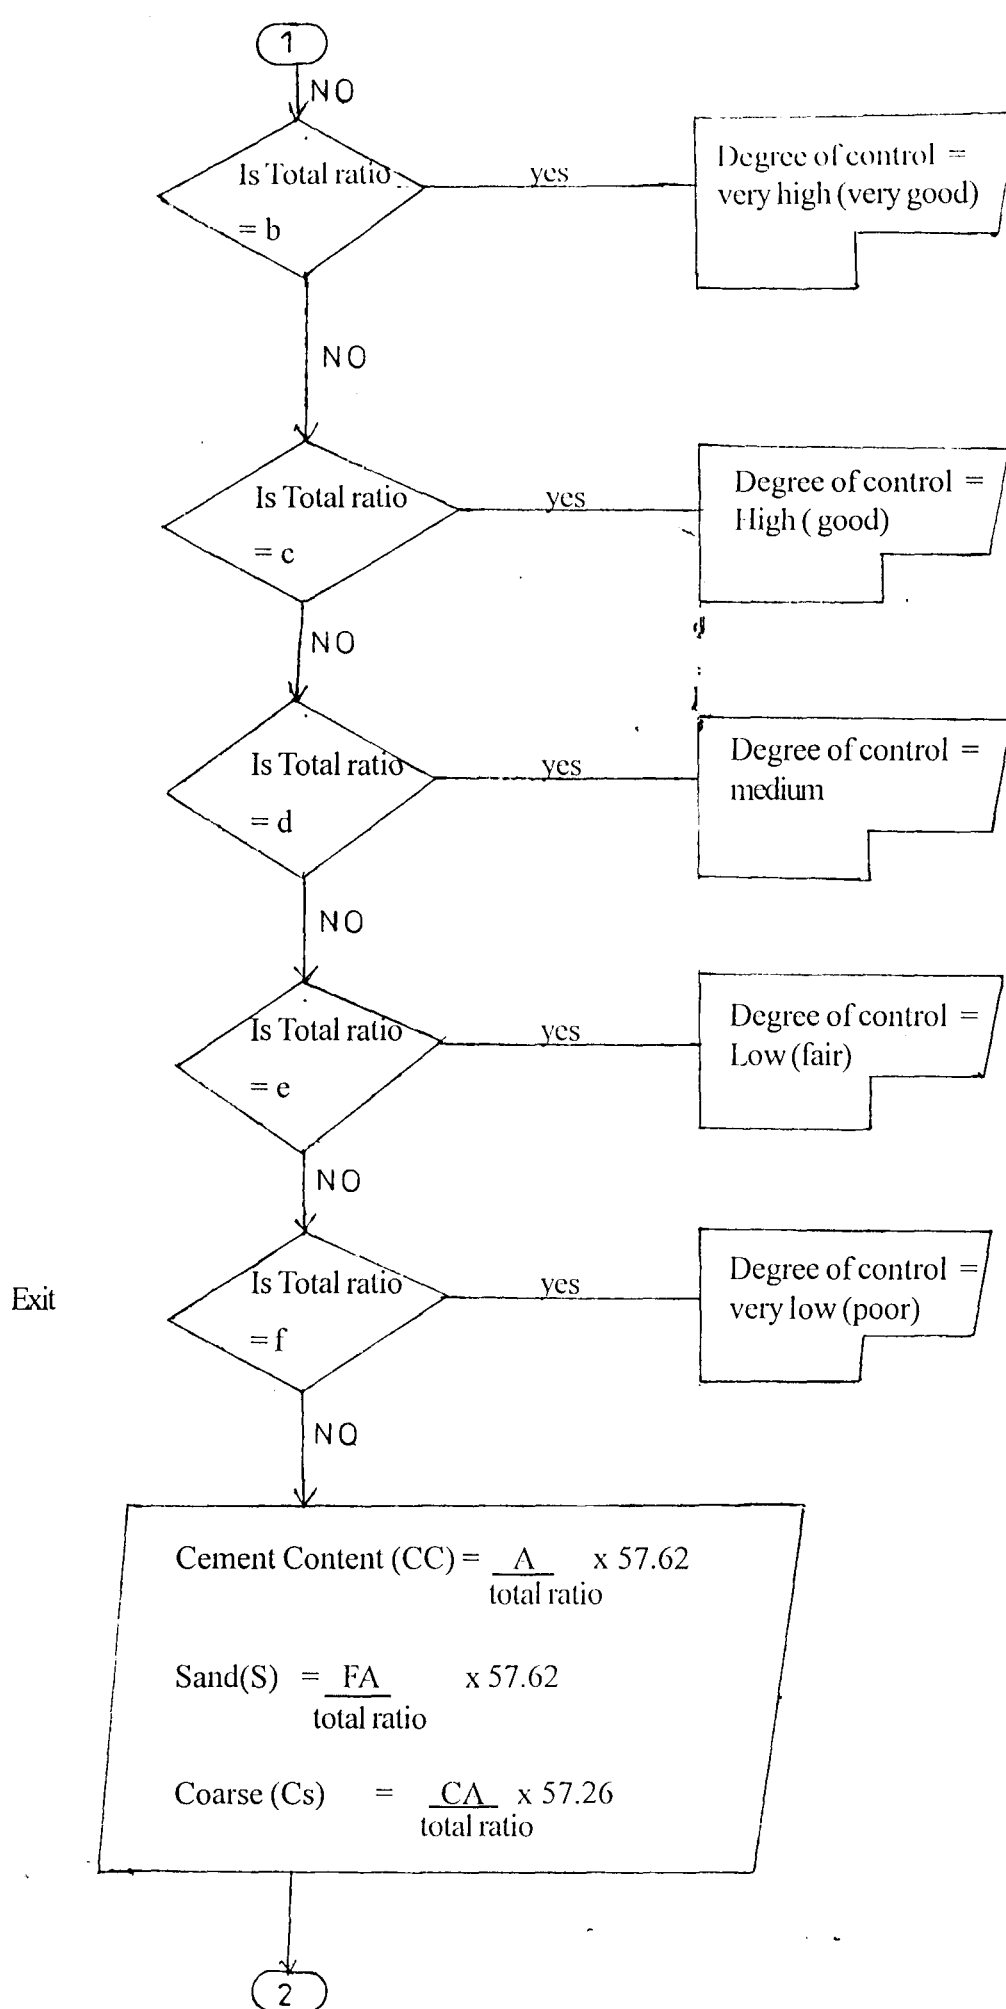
1

NO

Is Total ratio = b

yes

Degree of control = very high (very good)

NO

Is Total ratio = c

yes

Degree of control = High ( good)

NO

Is Total ratio = d

yes

Degree of control = medium

NO

Is Total ratio = e

yes

Degree of control = Low (fair)

NO

Exit

Is Total ratio = f

yes

Degree of control = very low (poor)

NO

Cement Content (CC) = $\frac{A}{\text{total ratio}}$ x 57.62

Sand(S) = $\frac{FA}{\text{total ratio}}$ x 57.62

Coarse (Cs) = $\frac{CA}{\text{total ratio}}$ x 57.26

2